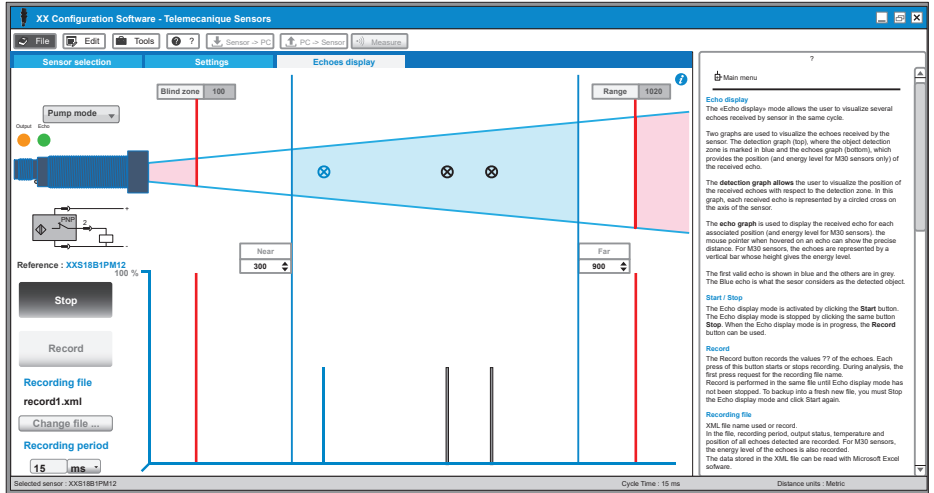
XX Configuration Software - Telemecanique Sensors

File | Edit | Tools | ? | Sensor -> PC | PC -> Sensor | Measure

Sensor selection | Settings | Echoes display

Blind zone 100

Range 1020

Pump mode

Output Echo

PNP 2

Reference : XXS18B1PM12

100 %

Near 300

Far 900

Stop

Record

Recording file

record1.xml

Change file ...

Recording period

15 ms

?

Main menu

Echo display
The «Echo display» mode allows the user to visualize several echoes received by sensor in the same cycle.

Two graphs are used to visualize the echoes received by the sensor. The detection graph (top), where the object detection zone is marked in blue and the echoes graph (bottom), which provides the position (and energy level for M30 sensors only) of the received echo.

The detection graph allows the user to visualize the position of the received echoes with respect to the detection zone. In this graph, each received echo is represented by a circled cross on the axis of the sensor.

The echo graph is used to display the received echo for each associated position (and energy level for M30 sensors). the mouse pointer when hovered on an echo can show the precise distance. For M30 sensors, the echoes are represented by a vertical bar whose height gives the energy level.

The first valid echo is shown in blue and the others are in grey. The Blue echo is what the sesor considers as the detected object.

Start / Stop
The Echo display mode is activated by clicking the Start button. The Echo display mode is stopped by clicking the same button Stop. When the Echo display mode is in progress, the Record button can be used.

Record
The Record button records the values ?? of the echoes. Each press of this button starts or stops recording. During analysis, the first press request for the recording file name.
Record is performed in the same file until Echo display mode has not been stopped. To backup into a fresh new file, you must Stop the Echo display mode and click Start again.

Recording file
XML file name used or record.
In the file, recording period, output status, temperature and position of all echoes detected are recorded. For M30 sensors, the energy level of the echoes is also recorded.
The data stored in the XML file can be read with Microsoft Excel software.

Selected sensor : XXS18B1PM12 | Cycle Time : 15 ms | Distance units : Metric